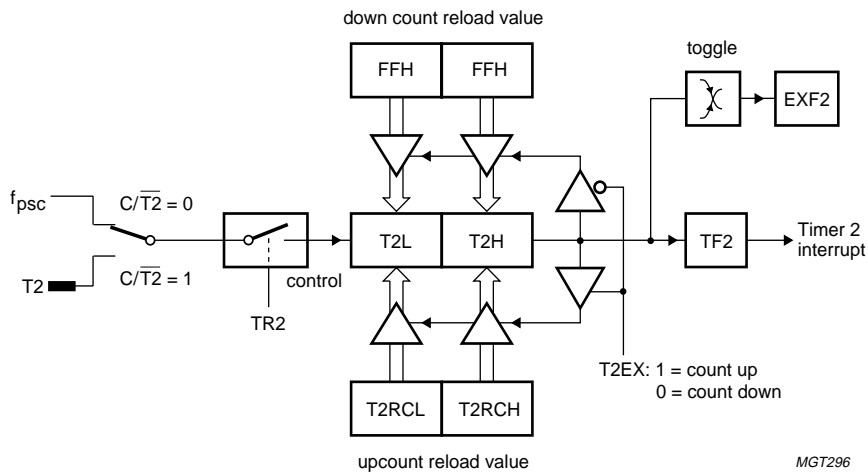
down count reload value

FFH FFH

toggle

EXF2

$f_{psc}$

$C/\overline{T2} = 0$

$C/\overline{T2} = 1$

T2

control

TR2

T2L T2H

TF2

Timer 2 interrupt

T2EX: 1 = count up
0 = count down

T2RCL T2RCH

upcount reload value

MGT296